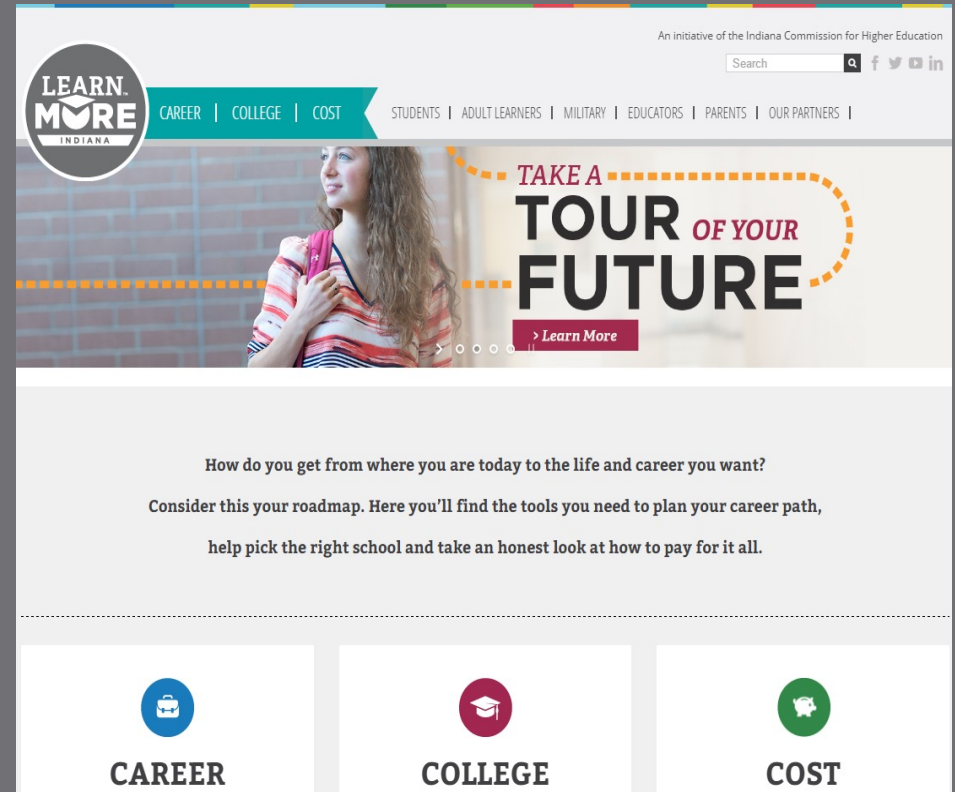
An initiative of the Indiana Commission for Higher Education

Search

LEARN MORE INDIANA

CAREER | COLLEGE | COST

STUDENTS | ADULT LEARNERS | MILITARY | EDUCATORS | PARENTS | OUR PARTNERS |

TAKE A TOUR OF YOUR FUTURE

> Learn More

How do you get from where you are today to the life and career you want?

Consider this your roadmap. Here you'll find the tools you need to plan your career path,

help pick the right school and take an honest look at how to pay for it all.

CAREER

COLLEGE

COST